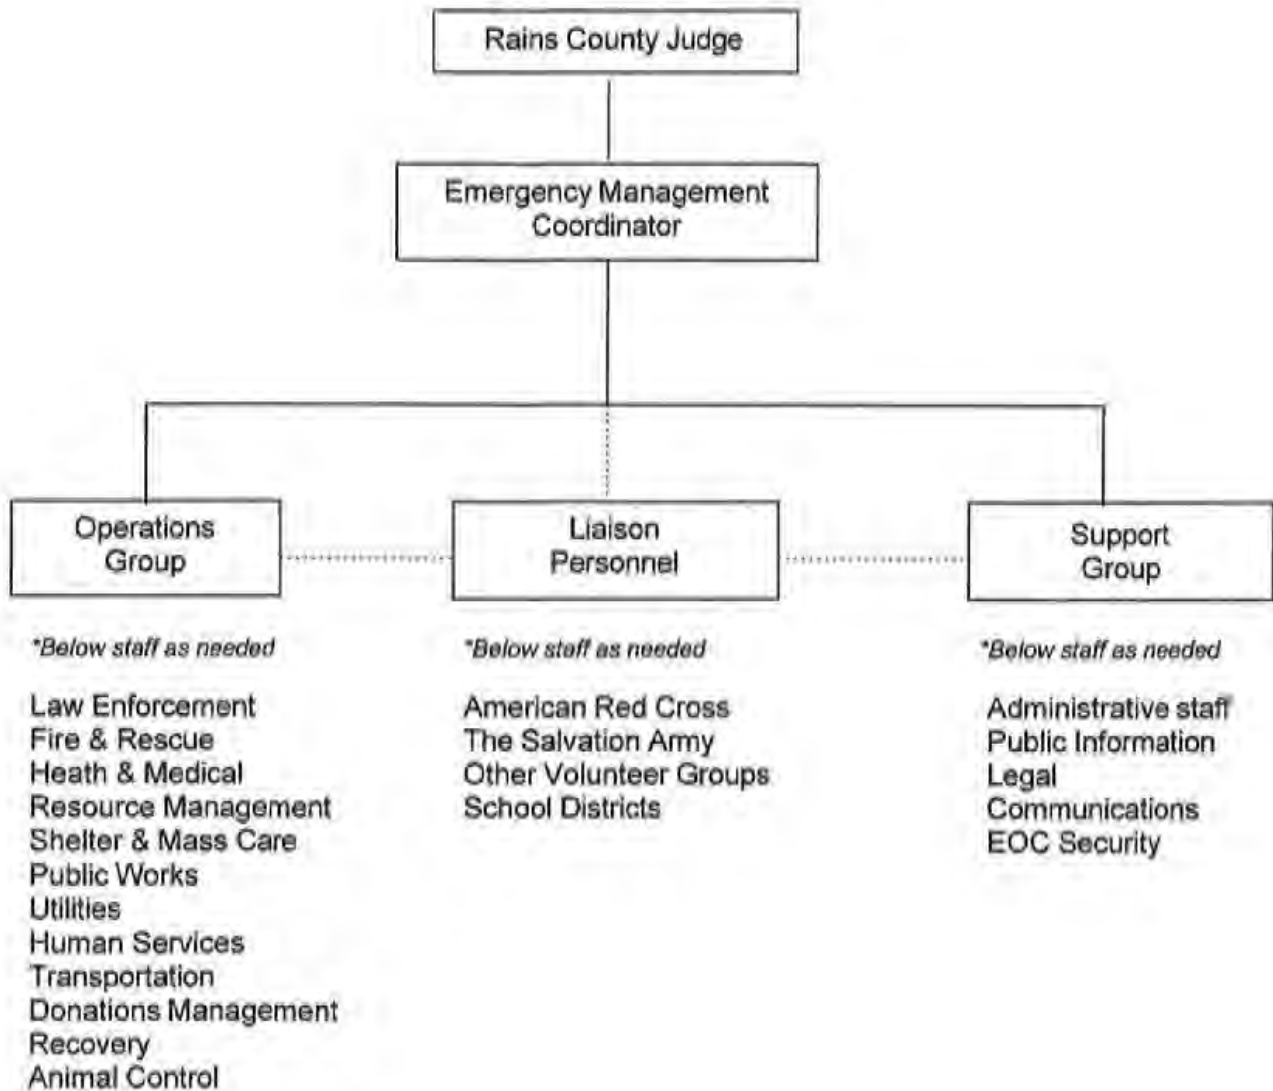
Rains County Judge

Emergency Management Coordinator

Operations Group

Liaison Personnel

Support Group

*Below staff as needed

Law Enforcement
Fire & Rescue
Heath & Medical
Resource Management
Shelter & Mass Care
Public Works
Utilities
Human Services
Transportation
Donations Management
Recovery
Animal Control

*Below staff as needed

American Red Cross
The Salvation Army
Other Volunteer Groups
School Districts

*Below staff as needed

Administrative staff
Public Information
Legal
Communications
EOC Security